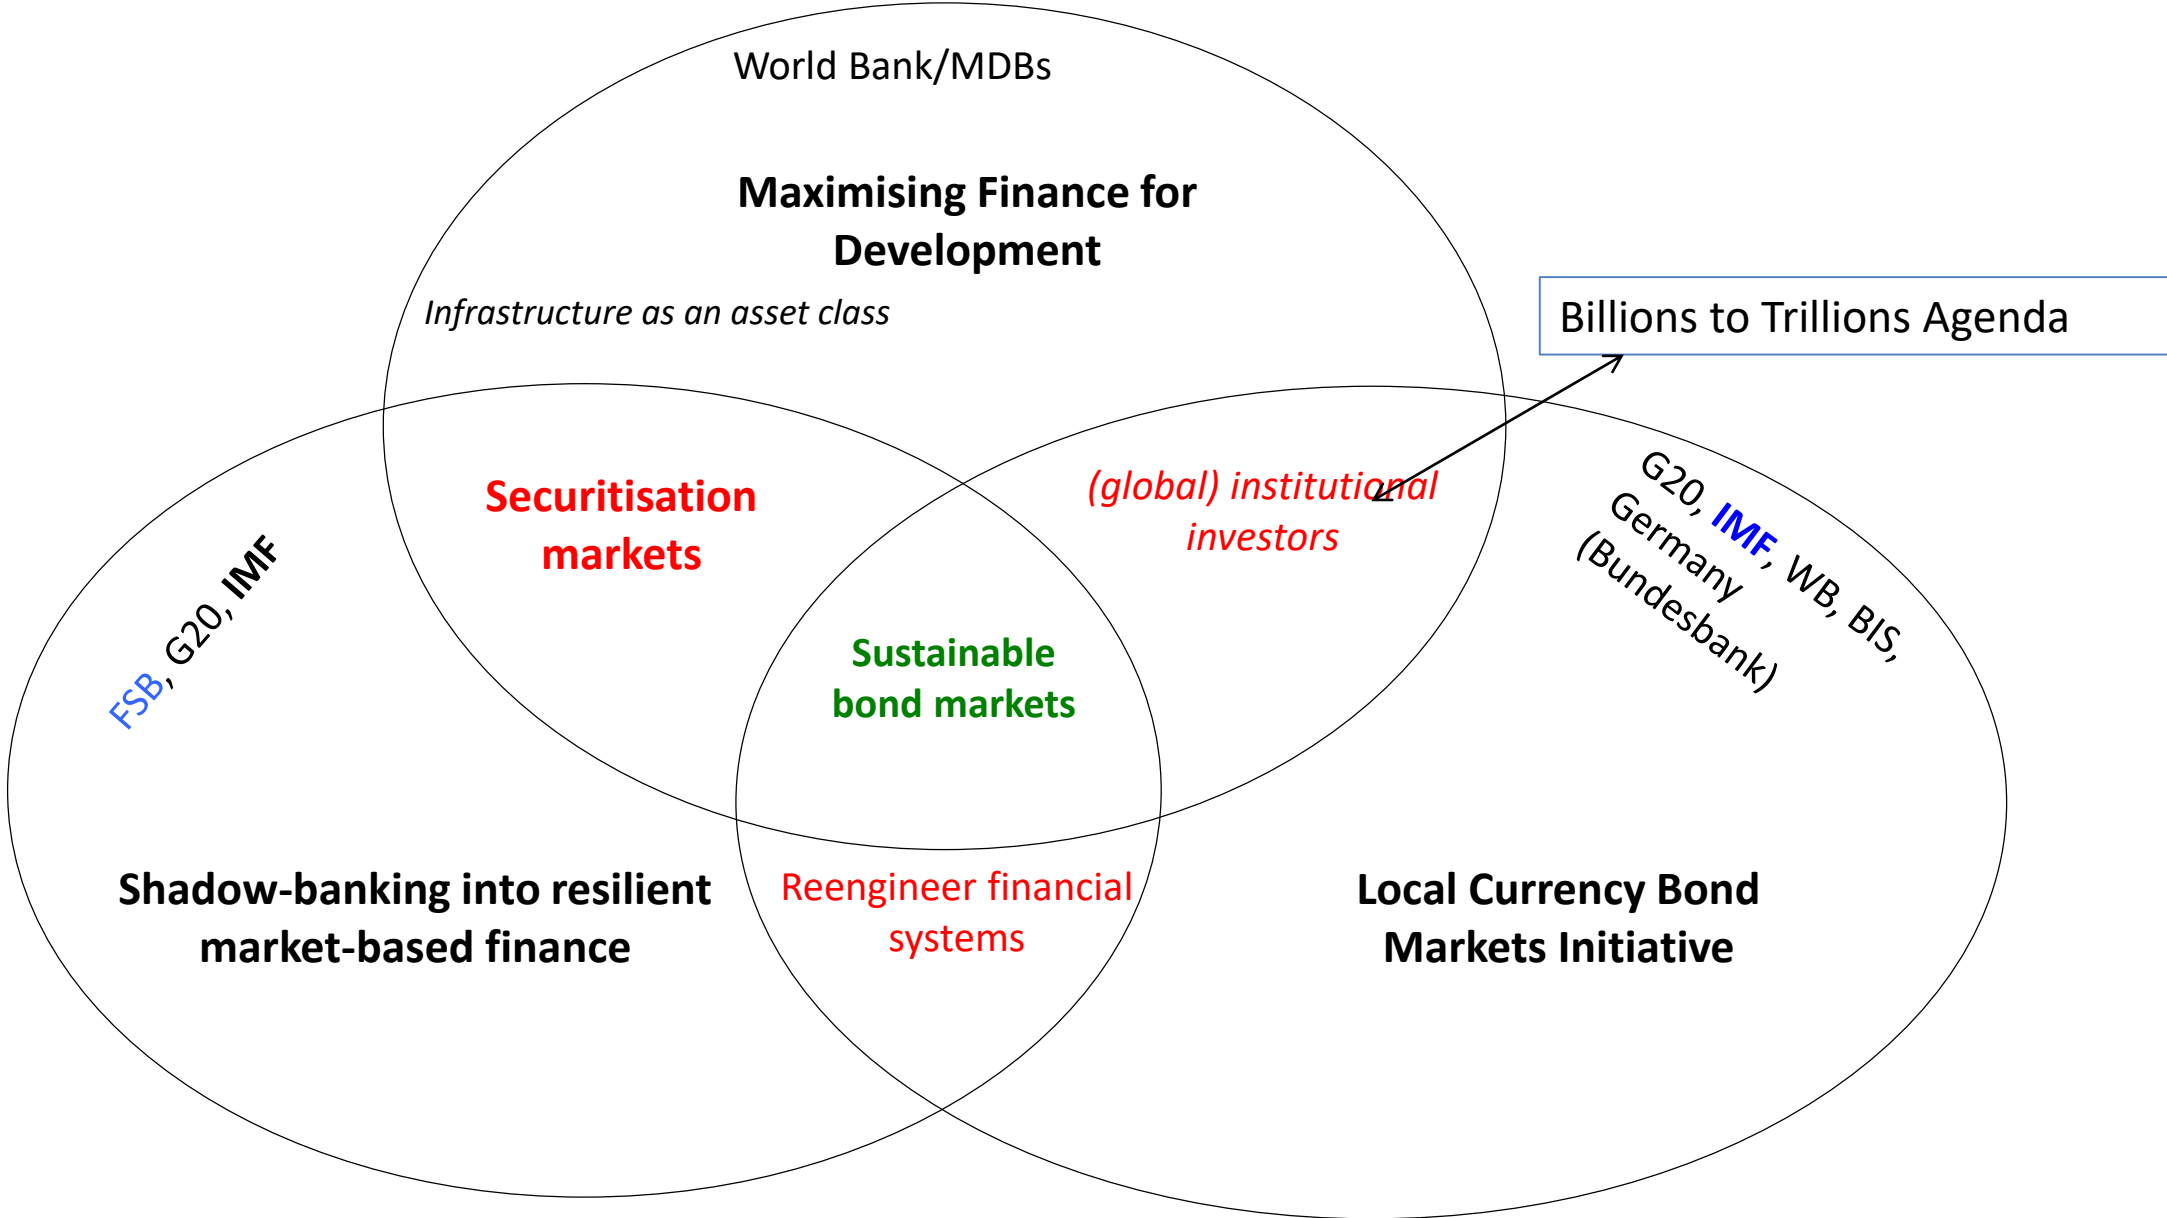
World Bank/MDBs

Maximising Finance for Development

Infrastructure as an asset class

Billions to Trillions Agenda

Securitisation markets

(global) institutional investors

FSB, G20, IMF

G20, IMF, WB, BIS, Germany (Bundesbank)

Sustainable bond markets

Shadow-banking into resilient market-based finance

Reengineer financial systems

Local Currency Bond Markets Initiative